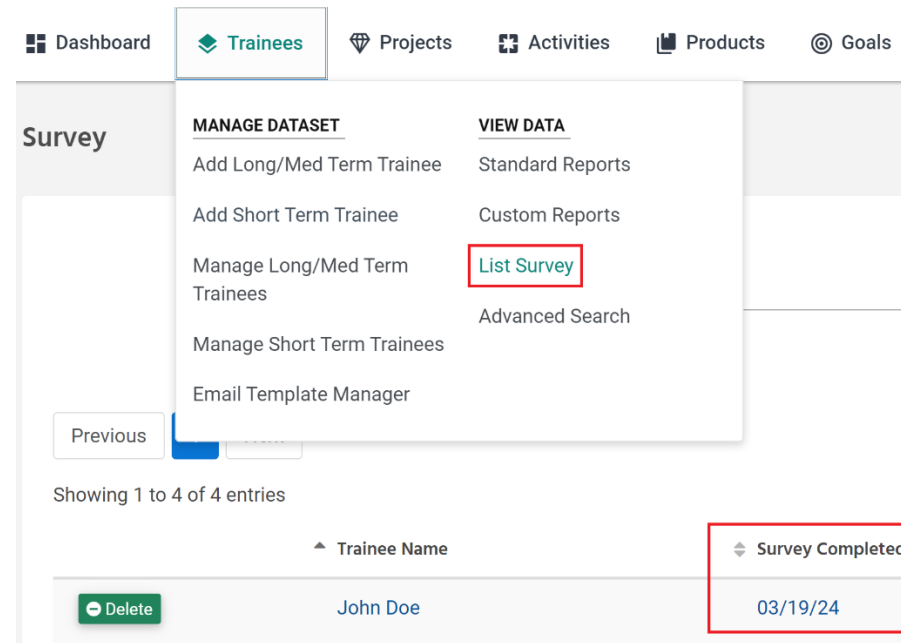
Dashboard Trainees Projects Activities Products Goals

Survey

MANAGE DATASET
Add Long/Med Term Trainee
Add Short Term Trainee
Manage Long/Med Term Trainees
Manage Short Term Trainees
Email Template Manager

VIEW DATA
Standard Reports
Custom Reports
List Survey
Advanced Search

Previous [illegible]

Showing 1 to 4 of 4 entries

| | Trainee Name | Survey Complete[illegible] |
|---|---|---|
| Delete | John Doe | 03/19/24 |